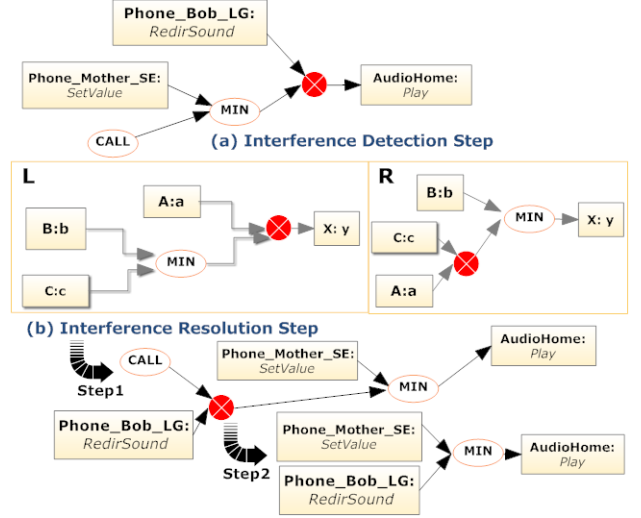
Phone_Bob_LG:
RedirSound

Phone_Mother_SE:
SetValue

MIN

AudioHome:
Play

CALL

(a) Interference Detection Step

L

A:a

B:b

X: y

MIN

C:c

R

B:b

MIN

X: y

C:c

A:a

(b) Interference Resolution Step

CALL

Step1

Phone_Mother_SE:
SetValue

MIN

AudioHome:
Play

Phone_Bob_LG:
RedirSound

Phone_Mother_SE:
SetValue

Step2

MIN

AudioHome:
Play

Phone_Bob_LG:
RedirSound